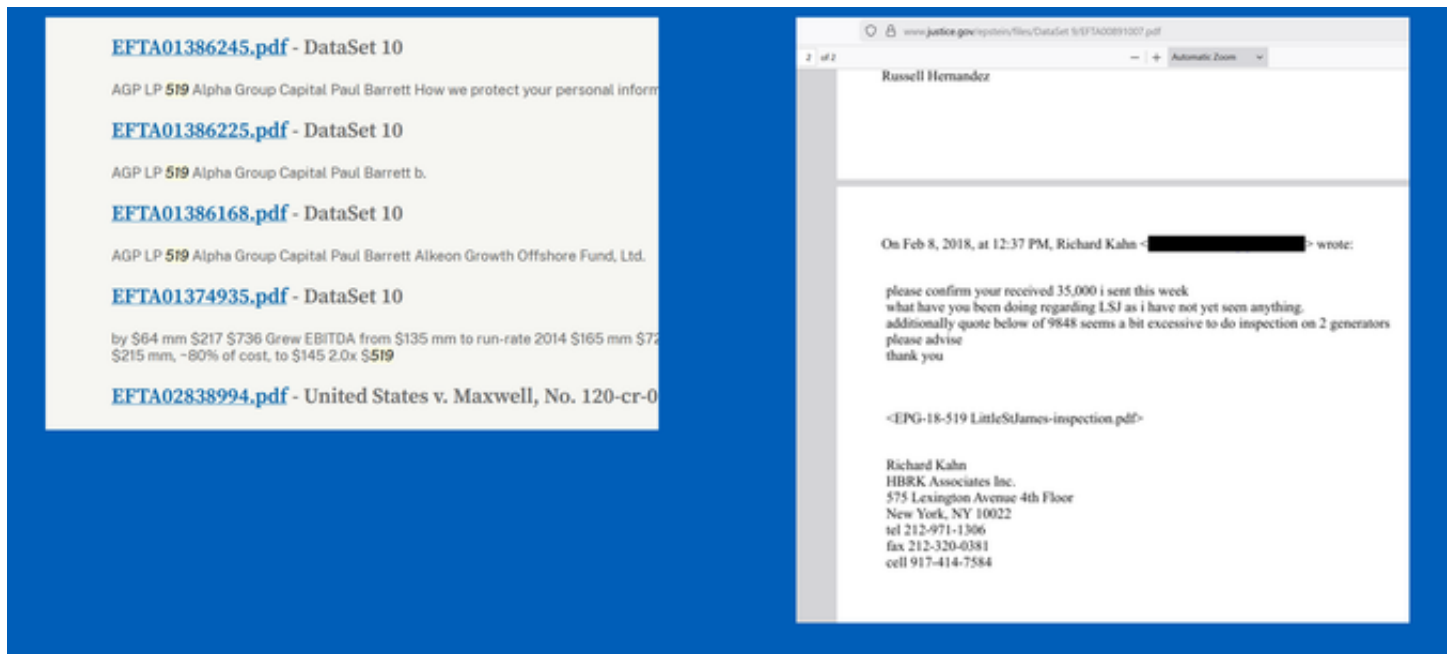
EFTA01386245.pdf - DataSet 10

AGP LP 519 Alpha Group Capital Paul Barrett How we protect your personal inform

EFTA01386225.pdf - DataSet 10

AGP LP 519 Alpha Group Capital Paul Barrett b.

EFTA01386168.pdf - DataSet 10

AGP LP 519 Alpha Group Capital Paul Barrett Alkeon Growth Offshore Fund, Ltd.

EFTA01374935.pdf - DataSet 10

by $64 mm $217 $736 Grew EBITDA from $135 mm to run-rate 2014 $165 mm $72 $215 mm, ~80% of cost, to $145 2.0x $519

EFTA02838994.pdf - United States v. Maxwell, No. 120-cr-0

www.justice.gov/epstein/files/DataSet 9/EFTA00891007.pdf

2 of 2 — + Automatic Zoom

Russell Hernandez

On Feb 8, 2018, at 12:37 PM, Richard Kahn <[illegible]> wrote:

please confirm your received 35,000 i sent this week
what have you been doing regarding LSJ as i have not yet seen anything.
additionally quote below of 9848 seems a bit excessive to do inspection on 2 generators
please advise
thank you

<EPG-18-519 LittleStJames-inspection.pdf>

Richard Kahn
HBRK Associates Inc.
575 Lexington Avenue 4th Floor
New York, NY 10022
tel 212-971-1306
fax 212-320-0381
cell 917-414-7584